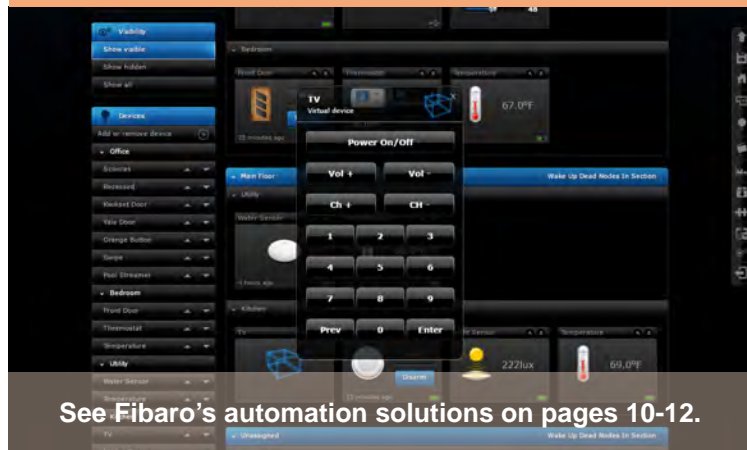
Visibility
Show visible
Show hidden
Show all

Devices
Add or remove device
Office
Scenes
Recessed
Kwikset Door
Yale Door
Orange Button
Swipe
Pool Streamer
Bedroom
Front Door
Thermostat
Temperature
Utility
Water Sensor
Temperature
TV

48

Bedroom
Front Door
Thermostat
Temperature
67.0°F
25 minutes ago

TV
Virtual device
Power On/Off
Vol +
Vol -
Ch +
CH -
1
2
3
4
5
6
7
8
9
Prev
0
Enter

Main Floor
Wake Up Dead Nodes In Section
Utility
Water Sensor
4 hours ago

Kitchen
TV
Sensor
Temperature
222lux
69.0°F
Disarm
13 minutes ago

Unassigned
Wake Up Dead Nodes In Section

See Fibaro's automation solutions on pages 10-12.